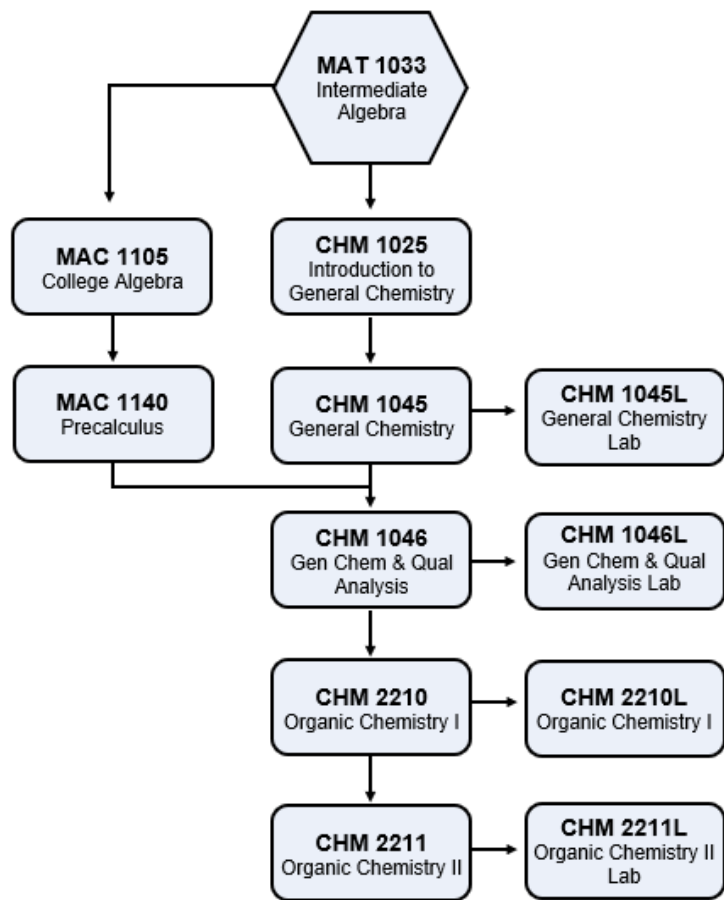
MAT 1033
Intermediate Algebra

MAC 1105
College Algebra

CHM 1025
Introduction to General Chemistry

MAC 1140
Precalculus

CHM 1045
General Chemistry

CHM 1045L
General Chemistry Lab

CHM 1046
Gen Chem & Qual Analysis

CHM 1046L
Gen Chem & Qual Analysis Lab

CHM 2210
Organic Chemistry I

CHM 2210L
Organic Chemistry I

CHM 2211
Organic Chemistry II

CHM 2211L
Organic Chemistry II Lab